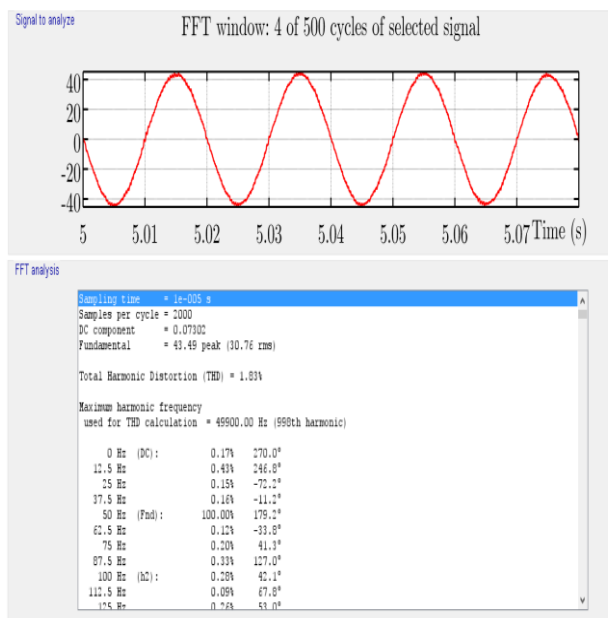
Signal to analyze

FFT window: 4 of 500 cycles of selected signal

40
20
0
-20
-40

5 5.01 5.02 5.03 5.04 5.05 5.06 5.07 Time (s)

FFT analysis

Sampling time = 1e-005 s
Samples per cycle = 2000
DC component = 0.07302
Fundamental = 43.49 peak (30.76 rms)

Total Harmonic Distortion (THD) = 1.83%

Maximum harmonic frequency
used for THD calculation = 49900.00 Hz (998th harmonic)

| | | | |
|---|---|---|---|
| 0 Hz | (DC): | 0.17% | 270.0° |
| 12.5 Hz | | 0.43% | 246.8° |
| 25 Hz | | 0.15% | -72.2° |
| 37.5 Hz | | 0.16% | -11.2° |
| 50 Hz | (Fnd): | 100.00% | 179.2° |
| 62.5 Hz | | 0.12% | -33.8° |
| 75 Hz | | 0.20% | 41.3° |
| 87.5 Hz | | 0.33% | 127.0° |
| 100 Hz | (h2): | 0.28% | 42.1° |
| 112.5 Hz | | 0.09% | 67.8° |
| 125 Hz | | 0.26% | 53.0° |